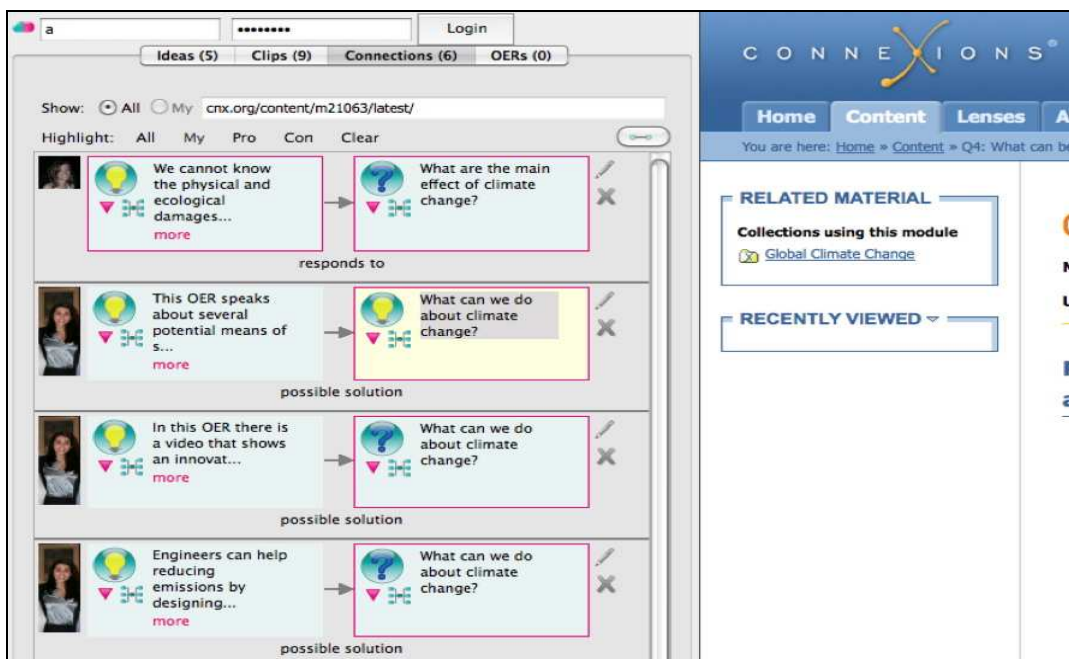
a
••••••••
Login
Ideas (5) Clips (9) Connections (6) OERs (0)

Show: All My cnx.org/content/m21063/latest/
Highlight: All My Pro Con Clear

We cannot know the physical and ecological damages... more
What are the main effect of climate change?
responds to

This OER speaks about several potential means of s... more
What can we do about climate change?
possible solution

In this OER there is a video that shows an innovat... more
What can we do about climate change?
possible solution

Engineers can help reducing emissions by designing... more
What can we do about climate change?
possible solution

CONNEXIONS®
Home Content Lenses A
You are here: Home » Content » Q4: What can b

RELATED MATERIAL
Collections using this module
Global Climate Change

RECENTLY VIEWED